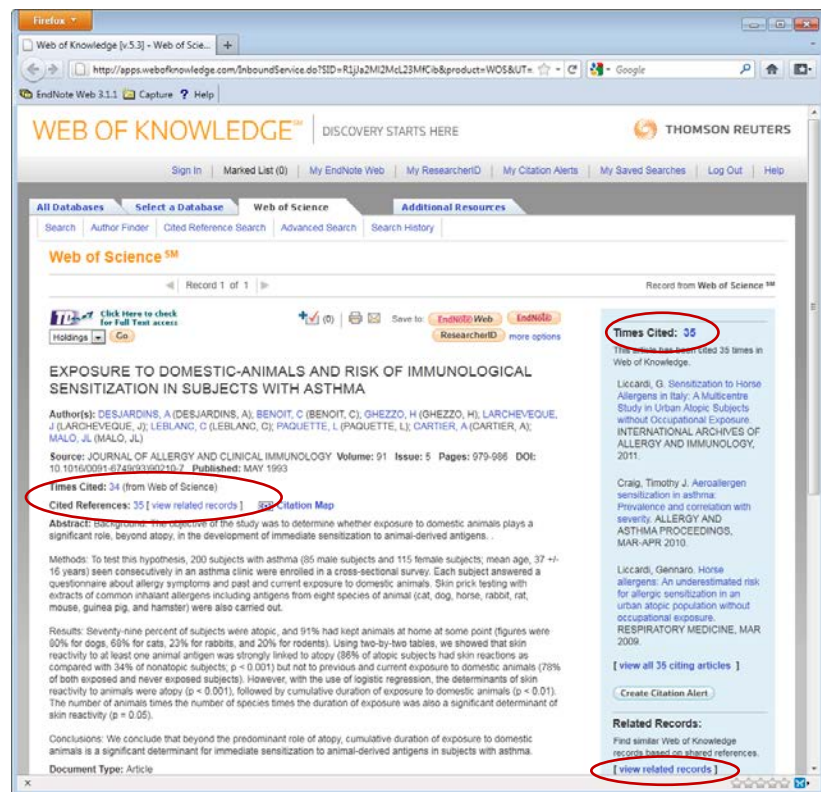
Firefox

Web of Knowledge [v.5.3] - Web of Scie... +

http://apps.webofknowledge.com/InboundService.do?SID=R1jJa2MI2McL23MfCib&product=WOS&UT=

Google

EndNote Web 3.1.1 Capture Help

WEB OF KNOWLEDGE℠ DISCOVERY STARTS HERE

THOMSON REUTERS

Sign In | Marked List (0) | My EndNote Web | My ResearcherID | My Citation Alerts | My Saved Searches | Log Out | Help

All Databases | Select a Database | Web of Science | Additional Resources

Search | Author Finder | Cited Reference Search | Advanced Search | Search History

Web of Science SM

Record 1 of 1

Record from Web of Science SM

Click Here to check for Full Text access

Holdings Go

(0) Save to: EndNote Web EndNote ResearcherID more options

EXPOSURE TO DOMESTIC-ANIMALS AND RISK OF IMMUNOLOGICAL SENSITIZATION IN SUBJECTS WITH ASTHMA

Author(s): DESJARDINS, A (DESJARDINS, A); BENOIT, C (BENOIT, C); GHEZZO, H (GHEZZO, H); LARCHEVEQUE, J (LARCHEVEQUE, J); LEBLANC, C (LEBLANC, C); PAQUETTE, L (PAQUETTE, L); CARTIER, A (CARTIER, A); MALO, JL (MALO, JL)

Source: JOURNAL OF ALLERGY AND CLINICAL IMMUNOLOGY Volume: 91 Issue: 5 Pages: 979-986 DOI: 10.1016/0091-6749(93)90210-7 Published: MAY 1993

Times Cited: 34 (from Web of Science)

Cited References: 35 [ view related records ] Citation Map

Abstract: Background: The objective of the study was to determine whether exposure to domestic animals plays a significant role, beyond atopy, in the development of immediate sensitization to animal-derived antigens. .

Methods: To test this hypothesis, 200 subjects with asthma (85 male subjects and 115 female subjects; mean age, 37 +/- 16 years) seen consecutively in an asthma clinic were enrolled in a cross-sectional survey. Each subject answered a questionnaire about allergy symptoms and past and current exposure to domestic animals. Skin prick testing with extracts of common inhalant allergens including antigens from eight species of animal (cat, dog, horse, rabbit, rat, mouse, guinea pig, and hamster) were also carried out.

Results: Seventy-nine percent of subjects were atopic, and 91% had kept animals at home at some point (figures were 90% for dogs, 68% for cats, 23% for rabbits, and 20% for rodents). Using two-by-two tables, we showed that skin reactivity to at least one animal antigen was strongly linked to atopy (86% of atopic subjects had skin reactions as compared with 34% of nonatopic subjects; p < 0.001) but not to previous and current exposure to domestic animals (78% of both exposed and never exposed subjects). However, with the use of logistic regression, the determinants of skin reactivity to animals were atopy (p < 0.001), followed by cumulative duration of exposure to domestic animals (p < 0.01). The number of animals times the number of species times the duration of exposure was also a significant determinant of skin reactivity (p = 0.05).

Conclusions: We conclude that beyond the predominant role of atopy, cumulative duration of exposure to domestic animals is a significant determinant for immediate sensitization to animal-derived antigens in subjects with asthma.

Document Type: Article

Times Cited: 35

This article has been cited 35 times in Web of Knowledge.

Liccardi, G. Sensitization to Horse Allergens in Italy: A Multicentre Study in Urban Atopic Subjects without Occupational Exposure. INTERNATIONAL ARCHIVES OF ALLERGY AND IMMUNOLOGY, 2011.

Craig, Timothy J. Aeroallergen sensitization in asthma: Prevalence and correlation with severity. ALLERGY AND ASTHMA PROCEEDINGS, MAR-APR 2010.

Liccardi, Gennaro. Horse allergens: An underestimated risk for allergic sensitization in an urban atopic population without occupational exposure. RESPIRATORY MEDICINE, MAR 2009.

[ view all 35 citing articles ]

Create Citation Alert

Related Records:

Find similar Web of Knowledge records based on shared references.

[ view related records ]